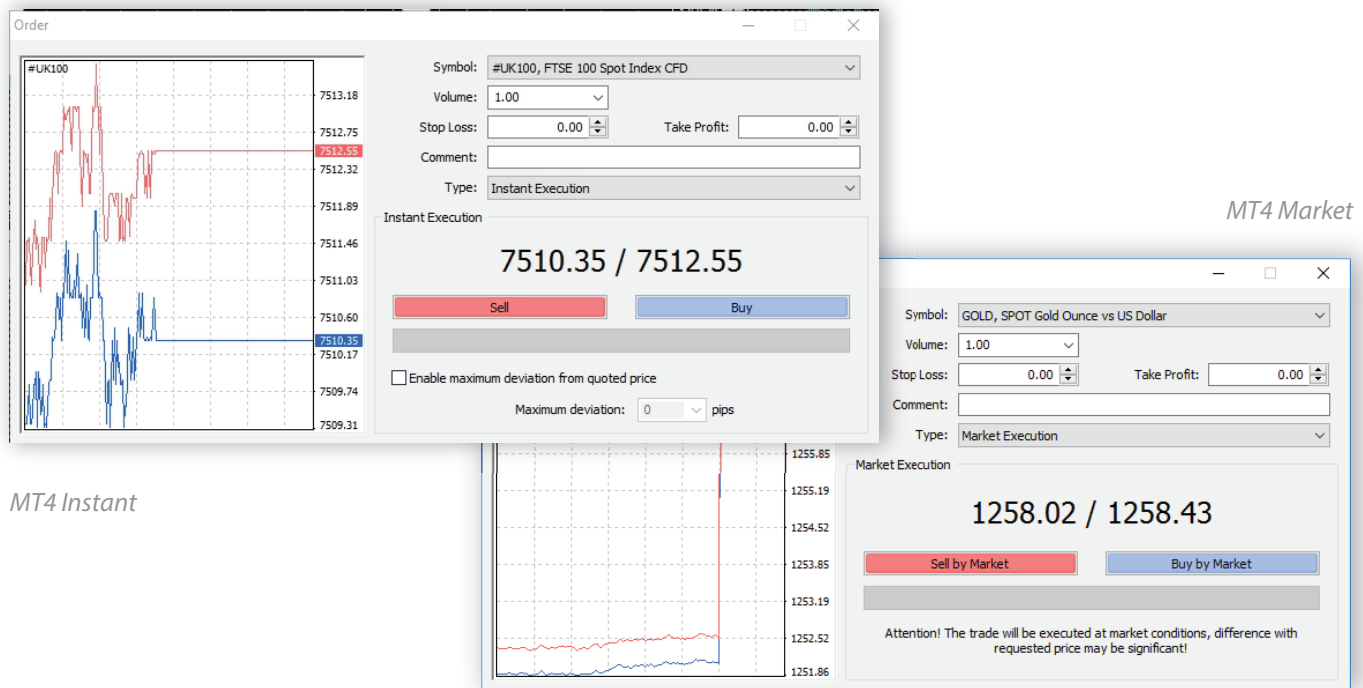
Order

#UK100

7513.18
7512.75
7512.55
7512.32
7511.89
7511.46
7511.03
7510.60
7510.35
7510.17
7509.74
7509.31

Symbol: #UK100, FTSE 100 Spot Index CFD
Volume: 1.00
Stop Loss: 0.00
Take Profit: 0.00
Comment:
Type: Instant Execution

Instant Execution

7510.35 / 7512.55

Sell
Buy

Enable maximum deviation from quoted price

Maximum deviation: 0 pips

MT4 Instant

MT4 Market

Symbol: GOLD, SPOT Gold Ounce vs US Dollar
Volume: 1.00
Stop Loss: 0.00
Take Profit: 0.00
Comment:
Type: Market Execution

1255.85
1255.19
1254.52
1253.85
1253.19
1252.52
1251.86

Market Execution

1258.02 / 1258.43

Sell by Market
Buy by Market

Attention! The trade will be executed at market conditions, difference with requested price may be significant!